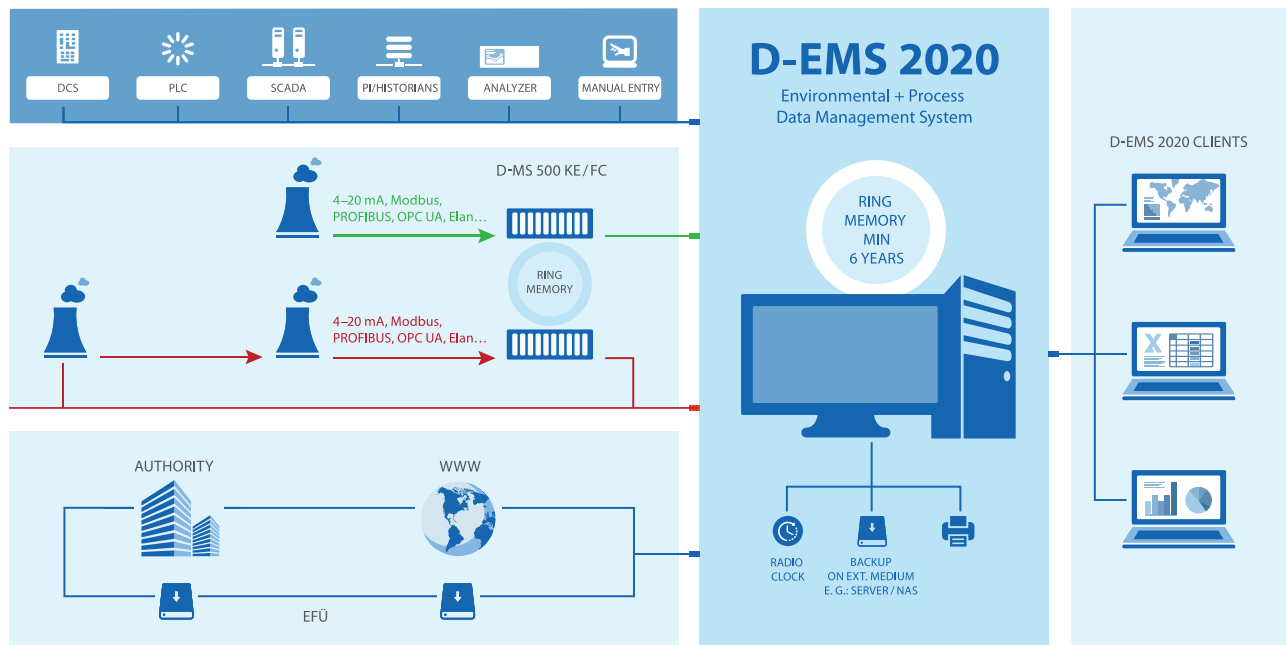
DCS
PLC
SCADA
PI/HISTORIANS
ANALYZER
MANUAL ENTRY

D-EMS 2020
Environmental + Process Data Management System

D-MS 500 KE / FC

4–20 mA, Modbus, PROFIBUS, OPC UA, Elan…

RING MEMORY

4–20 mA, Modbus, PROFIBUS, OPC UA, Elan…

RING MEMORY MIN 6 YEARS

D-EMS 2020 CLIENTS

AUTHORITY

WWW

EFÜ

RADIO CLOCK

BACKUP ON EXT. MEDIUM E. G.: SERVER / NAS